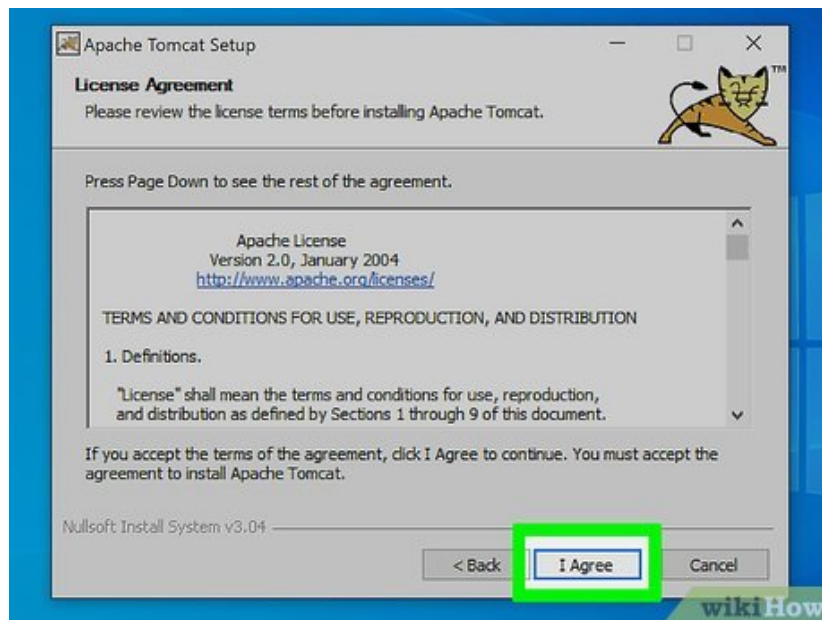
Apache Tomcat Setup

License Agreement
Please review the license terms before installing Apache Tomcat.

TM

Press Page Down to see the rest of the agreement.

Apache License
Version 2.0, January 2004
http://www.apache.org/licenses/

TERMS AND CONDITIONS FOR USE, REPRODUCTION, AND DISTRIBUTION

1. Definitions.

"License" shall mean the terms and conditions for use, reproduction, and distribution as defined by Sections 1 through 9 of this document.

If you accept the terms of the agreement, click I Agree to continue. You must accept the agreement to install Apache Tomcat.

Nullsoft Install System v3.04

< Back

I Agree

Cancel

wikiHow